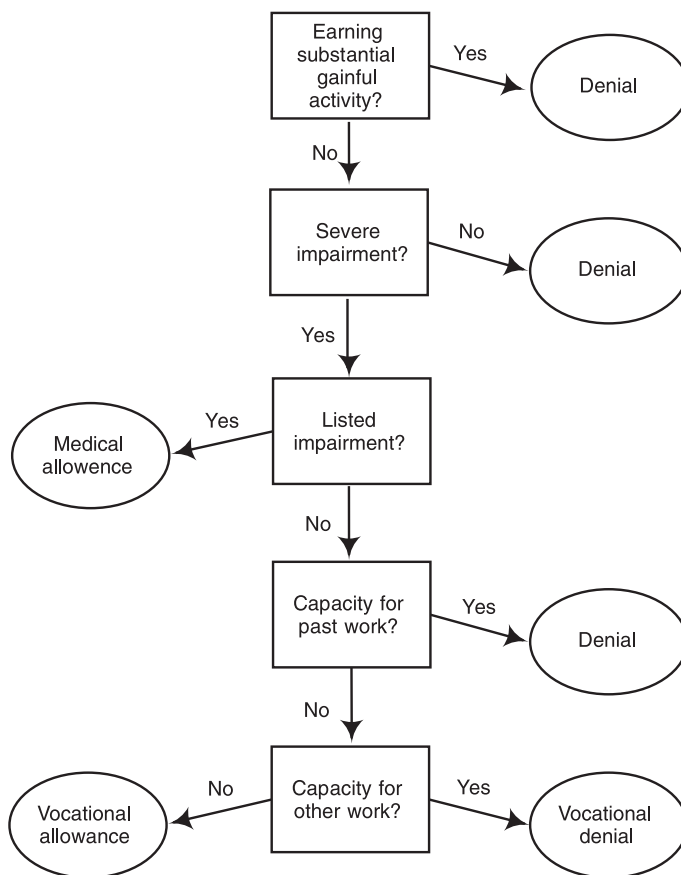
Earning substantial gainful activity?

Yes

Denial

No

Severe impairment?

No

Denial

Yes

Listed impairment?

Yes

Medical allowence

No

Capacity for past work?

Yes

Denial

No

Capacity for other work?

No

Vocational allowance

Yes

Vocational denial